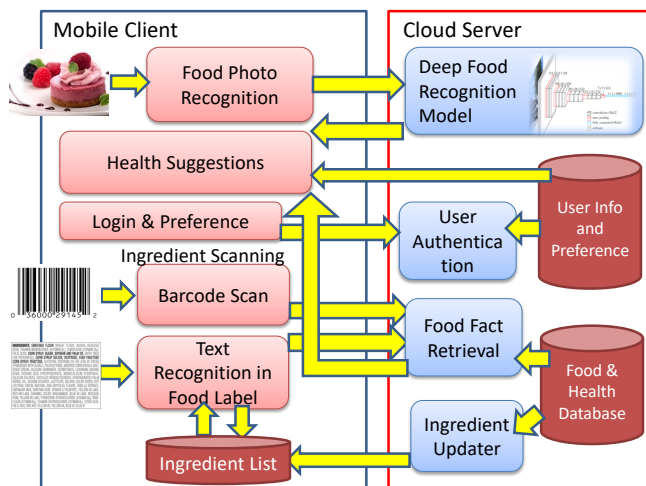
Mobile Client

Cloud Server

Food Photo Recognition

Deep Food Recognition Model

Health Suggestions

Login & Preference

User Authentication

User Info and Preference

Ingredient Scanning

Barcode Scan

0 36000 29145 2

Food Fact Retrieval

Text Recognition in Food Label

Food & Health Database

Ingredient Updater

Ingredient List